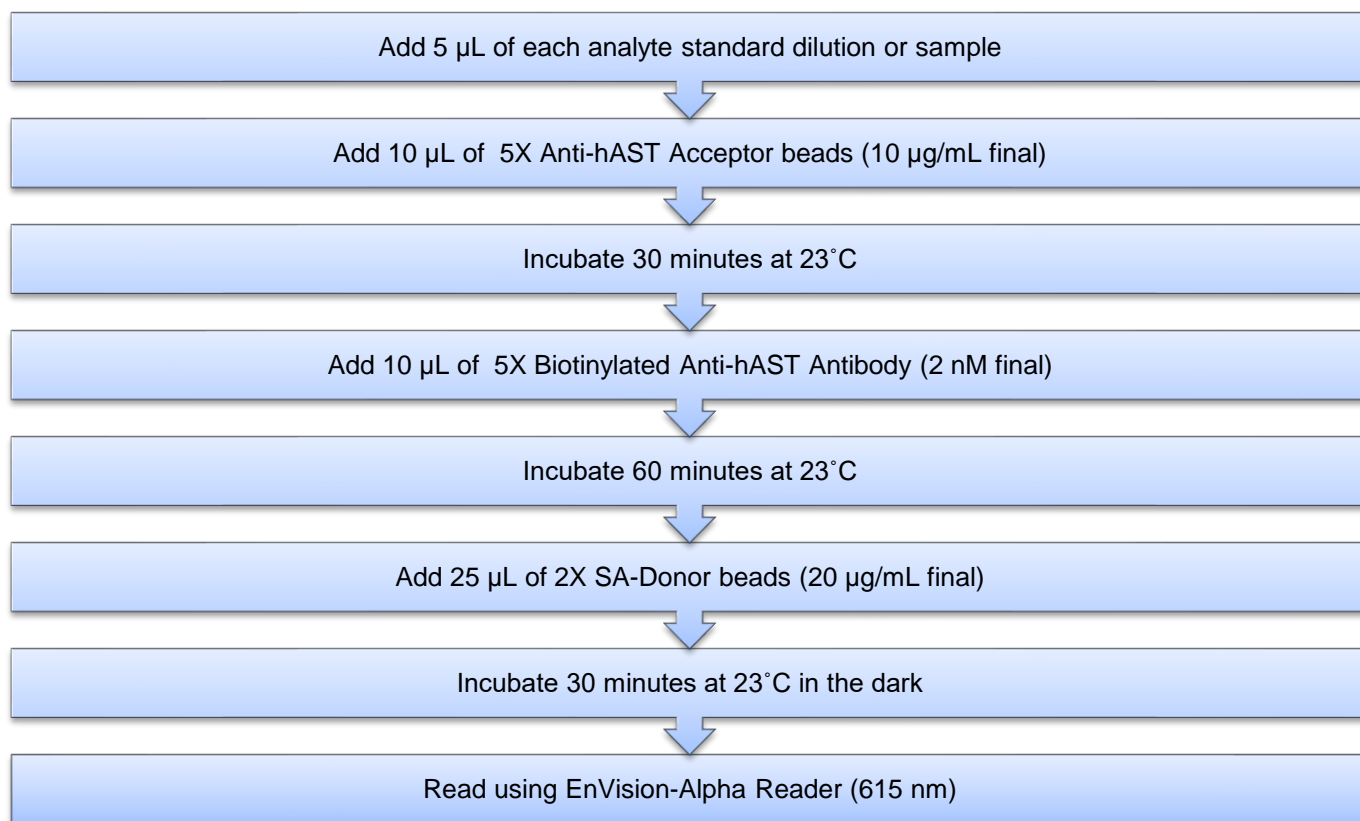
Add 5 µL of each analyte standard dilution or sample

Add 10 µL of 5X Anti-hAST Acceptor beads (10 µg/mL final)

Incubate 30 minutes at 23˚C

Add 10 µL of 5X Biotinylated Anti-hAST Antibody (2 nM final)

Incubate 60 minutes at 23˚C

Add 25 µL of 2X SA-Donor beads (20 µg/mL final)

Incubate 30 minutes at 23˚C in the dark

Read using EnVision-Alpha Reader (615 nm)